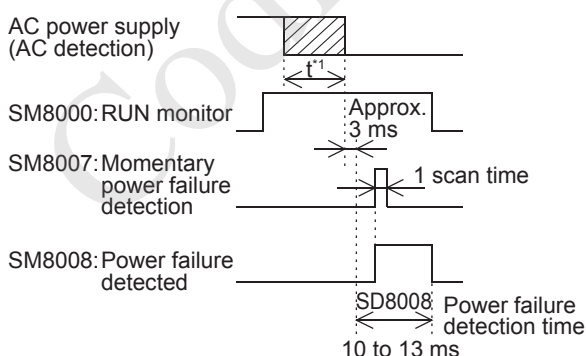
AC power supply (AC detection)

t*1

SM8000: RUN monitor

Approx. 3 ms

SM8007: Momentary power failure detection

1 scan time

SM8008: Power failure detected

SD8008 Power failure detection time

10 to 13 ms